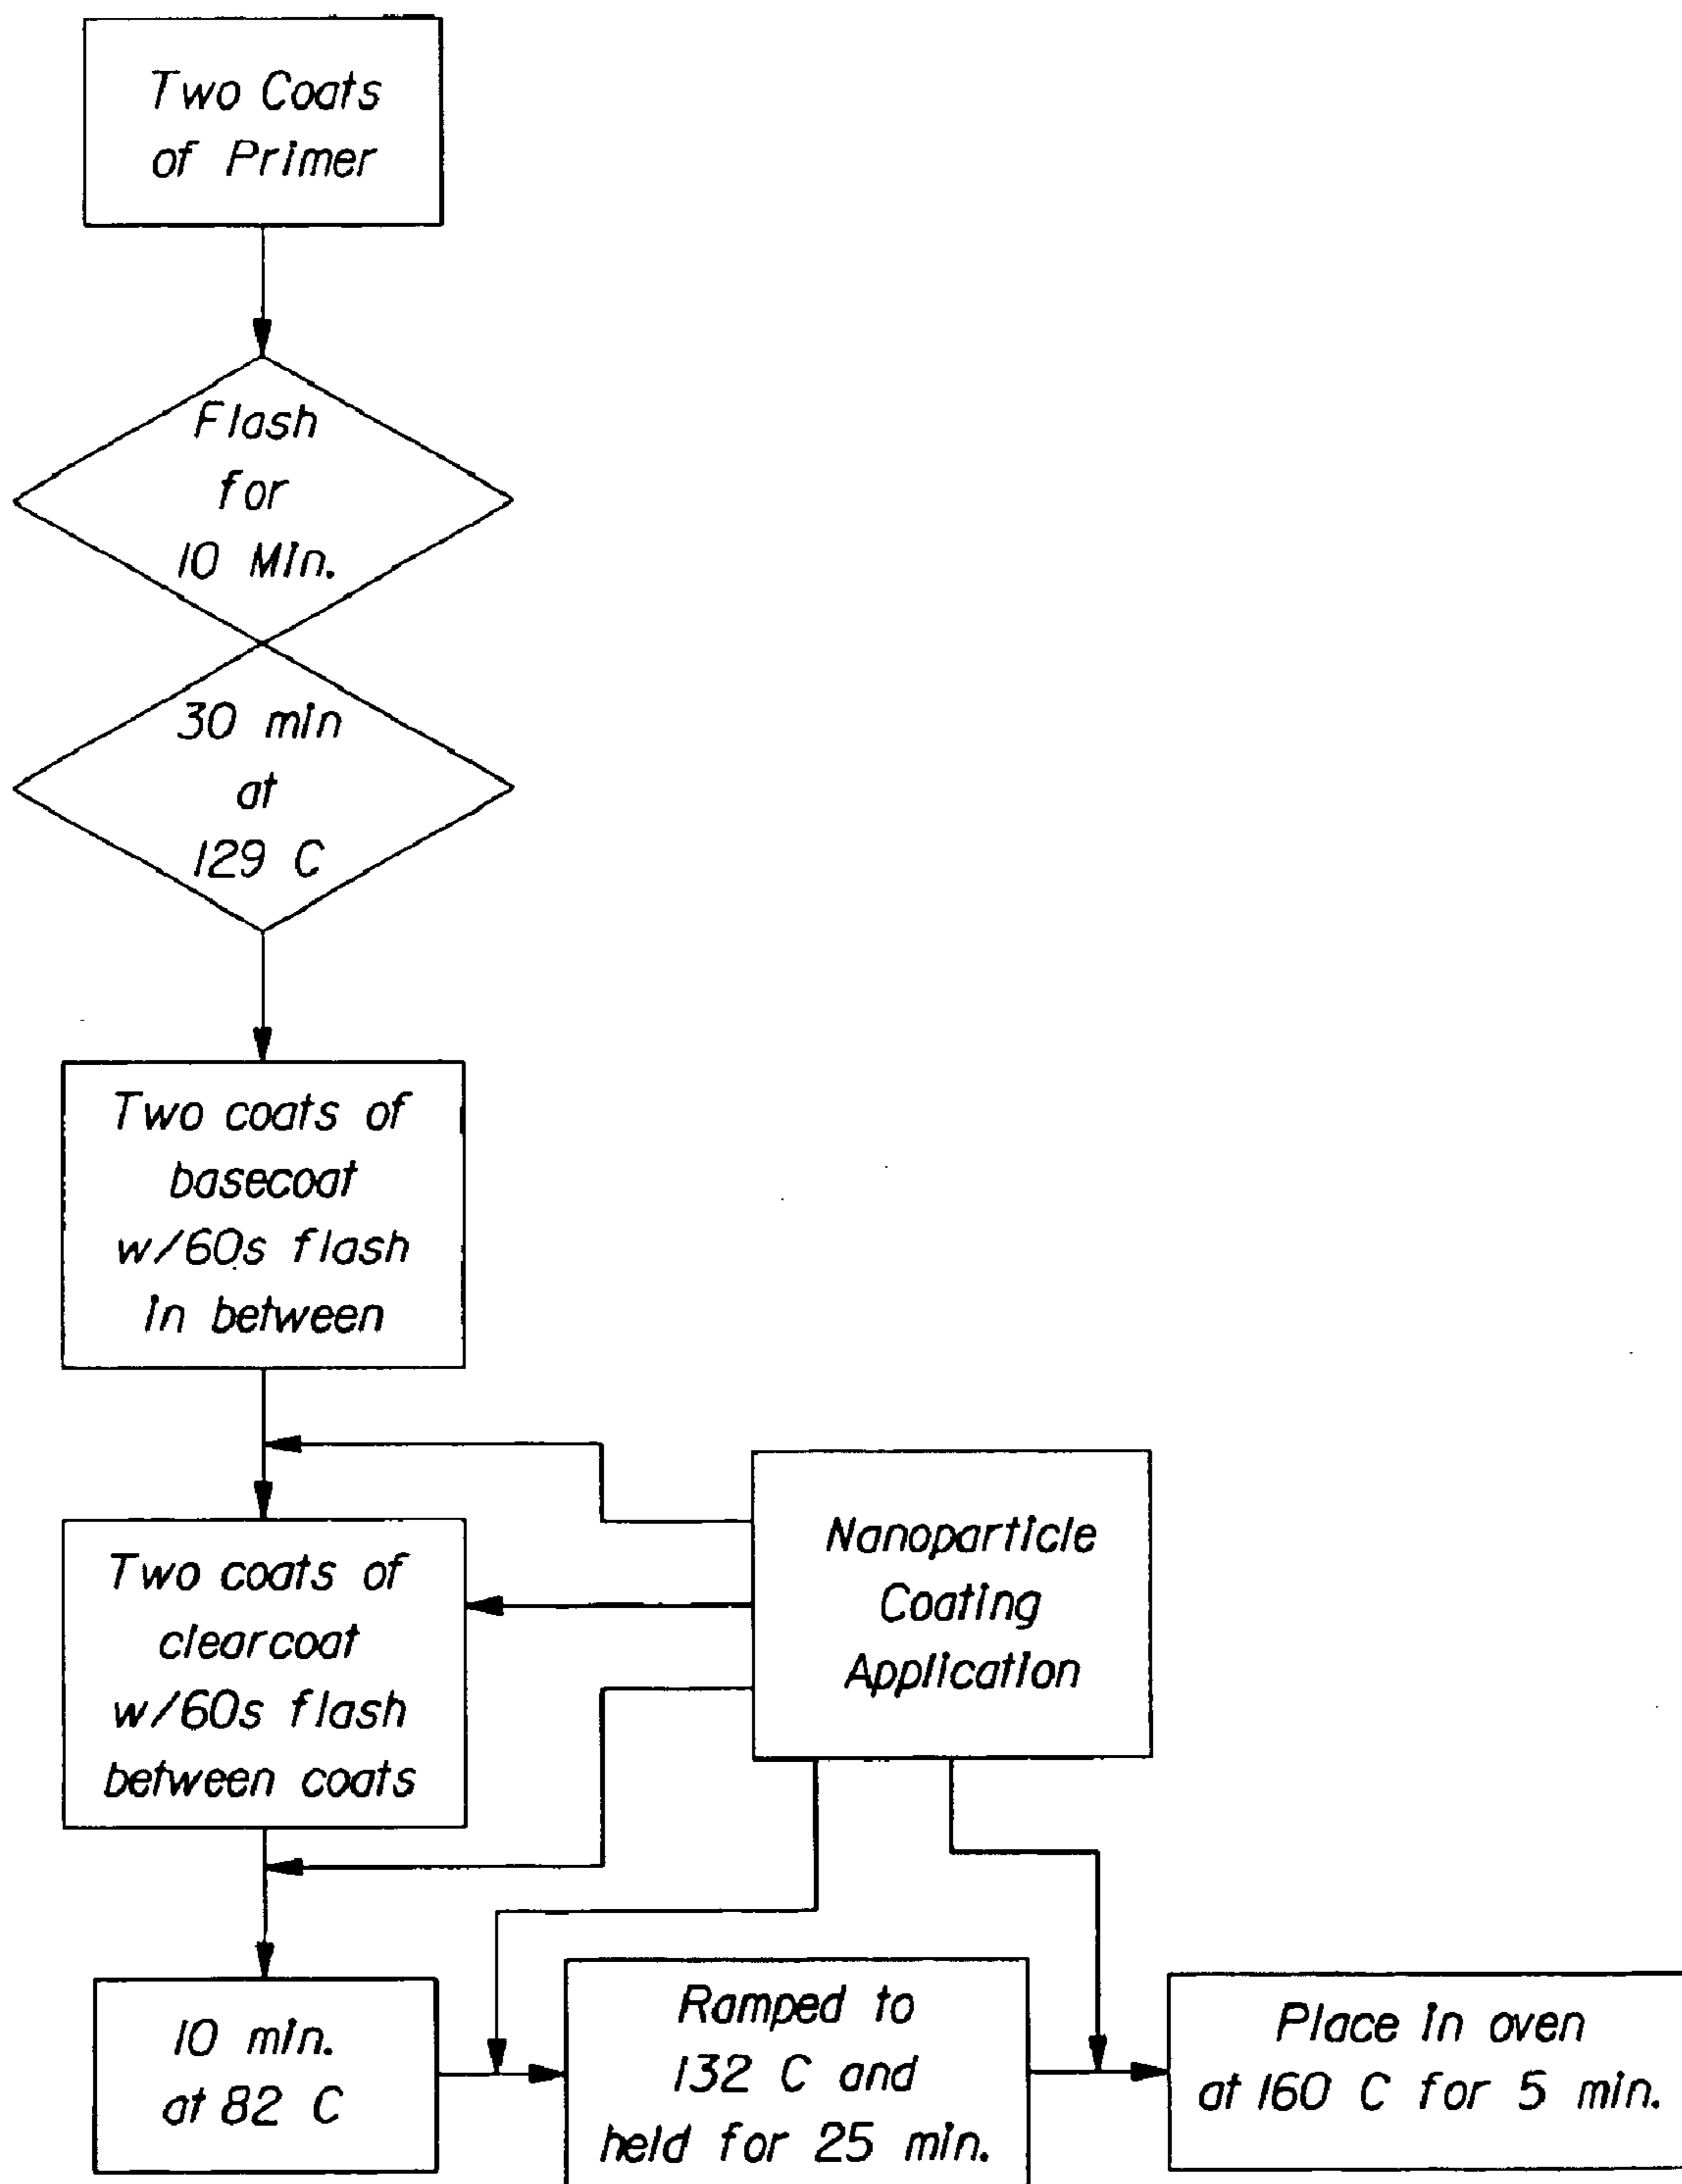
Two Coats of Primer

Flash for 10 Min.

30 min at 129 C

Two coats of basecoat w/60s flash In between

Two coats of clearcoat w/60s flash between coats

Nanoparticle Coating Application

10 min. at 82 C

Ramped to 132 C and held for 25 min.

Place In oven at 160 C for 5 min.